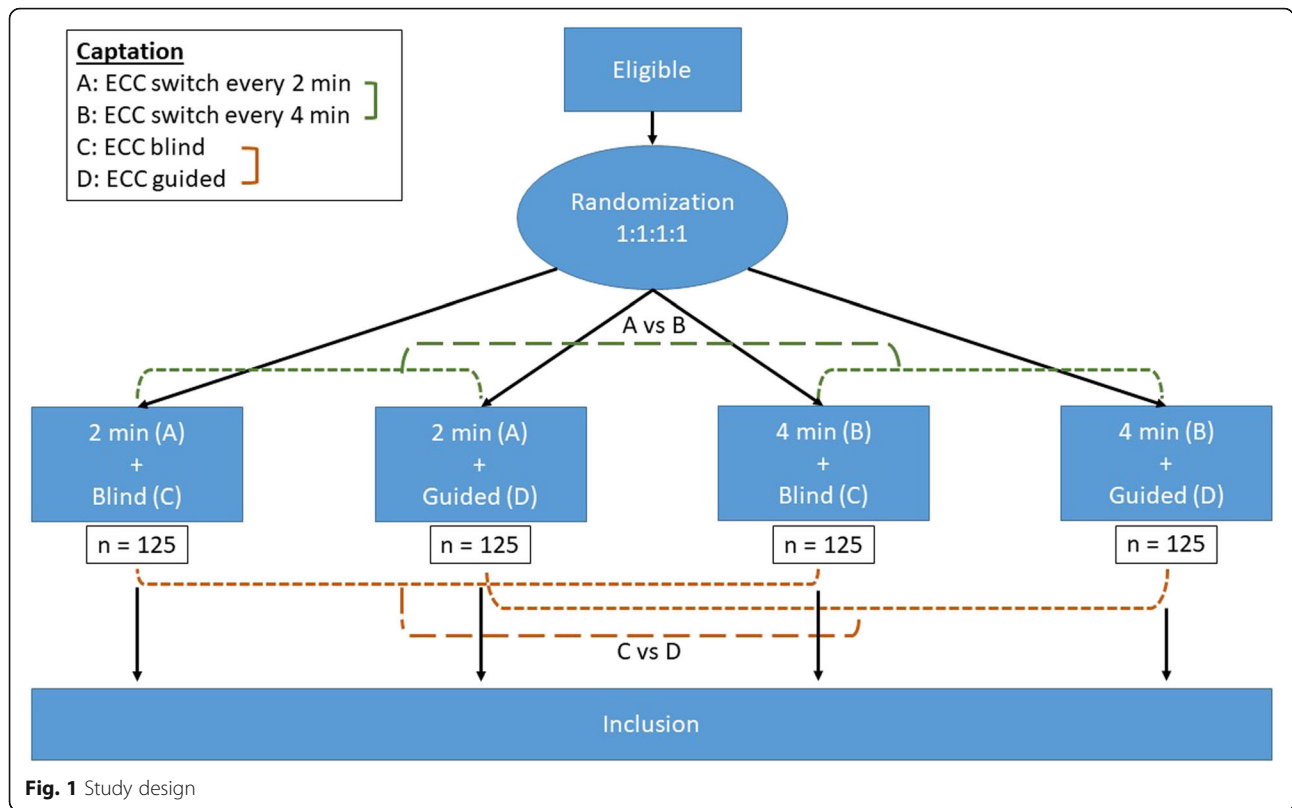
Captation
A: ECC switch every 2 min
B: ECC switch every 4 min
C: ECC blind
D: ECC guided

Eligible

Randomization
1:1:1:1

A vs B

2 min (A)
+
Blind (C)

n = 125

2 min (A)
+
Guided (D)

n = 125

4 min (B)
+
Blind (C)

n = 125

4 min (B)
+
Guided (D)

n = 125

C vs D

Inclusion

**Fig. 1** Study design